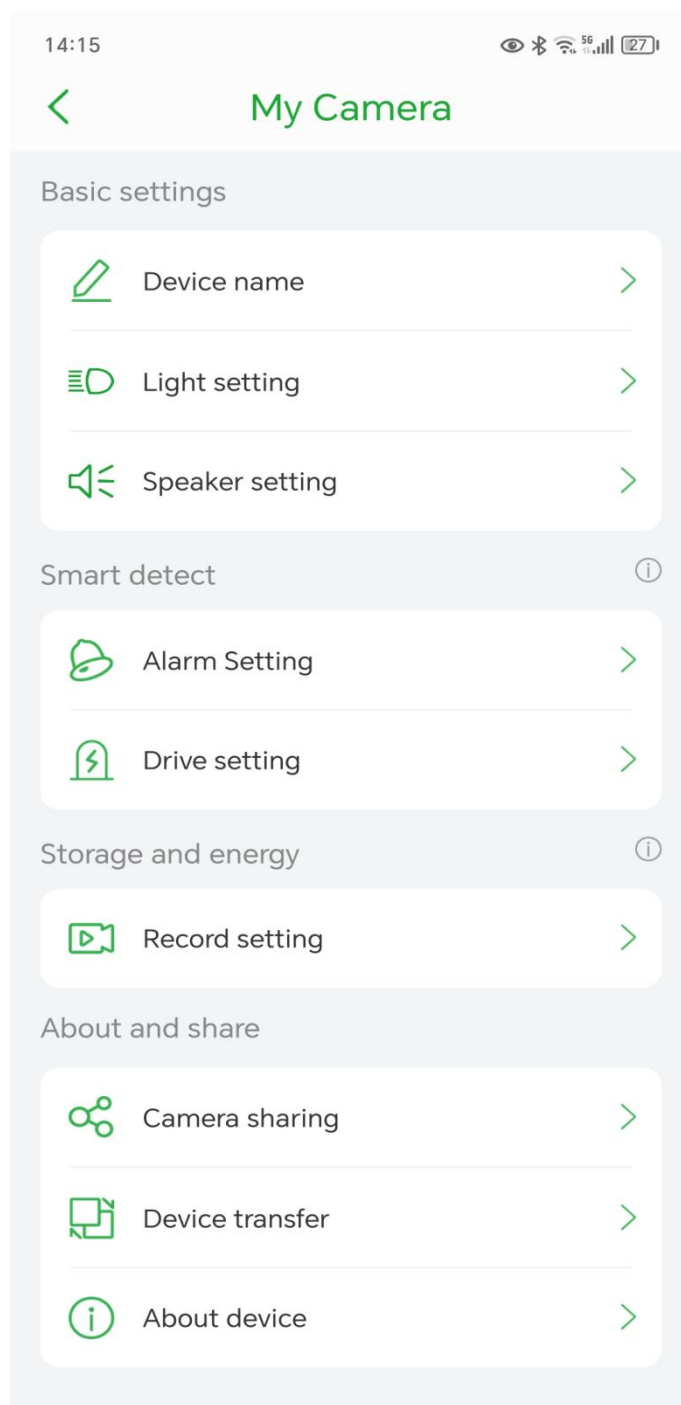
14:15

5G

27

My Camera

Basic settings

Device name

Light setting

Speaker setting

Smart detect

Alarm Setting

Drive setting

Storage and energy

Record setting

About and share

Camera sharing

Device transfer

About device